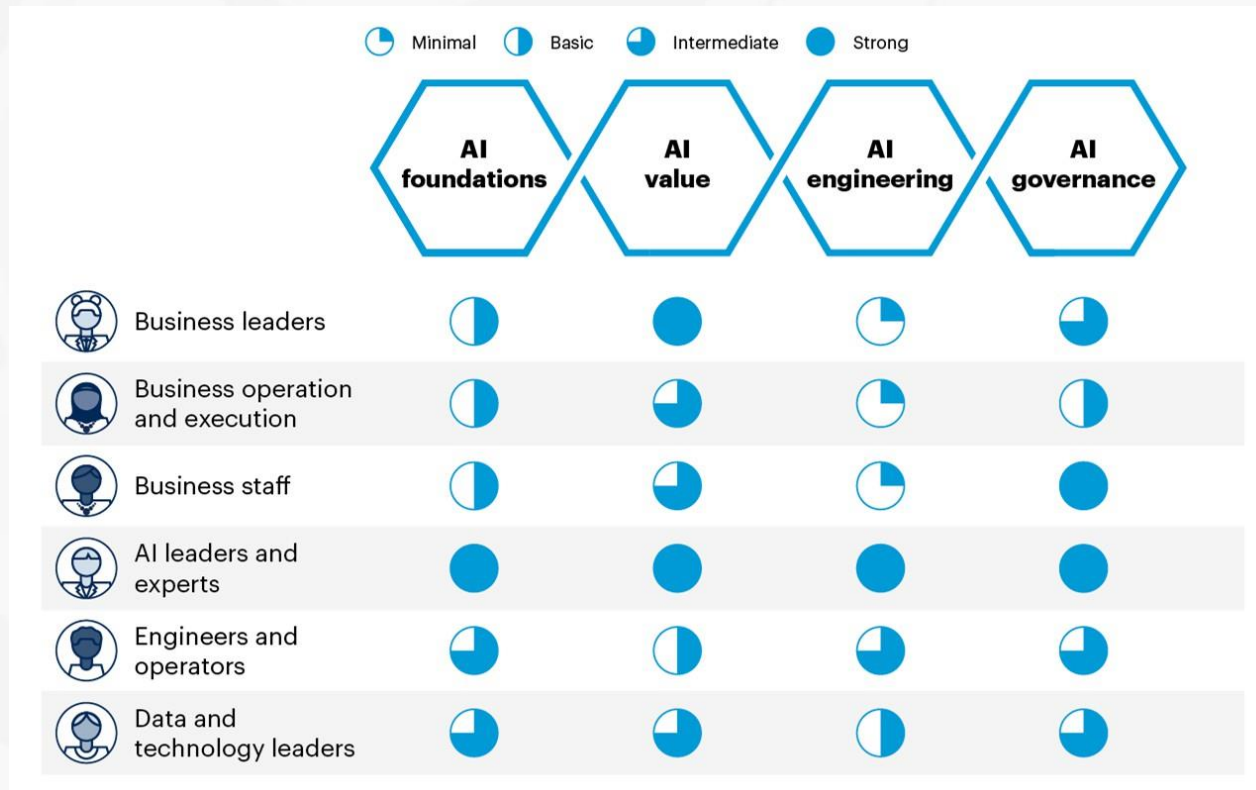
Minimal Basic Intermediate Strong

| | AI foundations | AI value | AI engineering | AI governance |
|---|---|---|---|---|
| Business leaders | Basic | Strong | Minimal | Intermediate |
| Business operation and execution | Basic | Intermediate | Minimal | Basic |
| Business staff | Basic | Intermediate | Minimal | Strong |
| AI leaders and experts | Strong | Strong | Strong | Strong |
| Engineers and operators | Intermediate | Basic | Intermediate | Intermediate |
| Data and technology leaders | Intermediate | Intermediate | Basic | Intermediate |